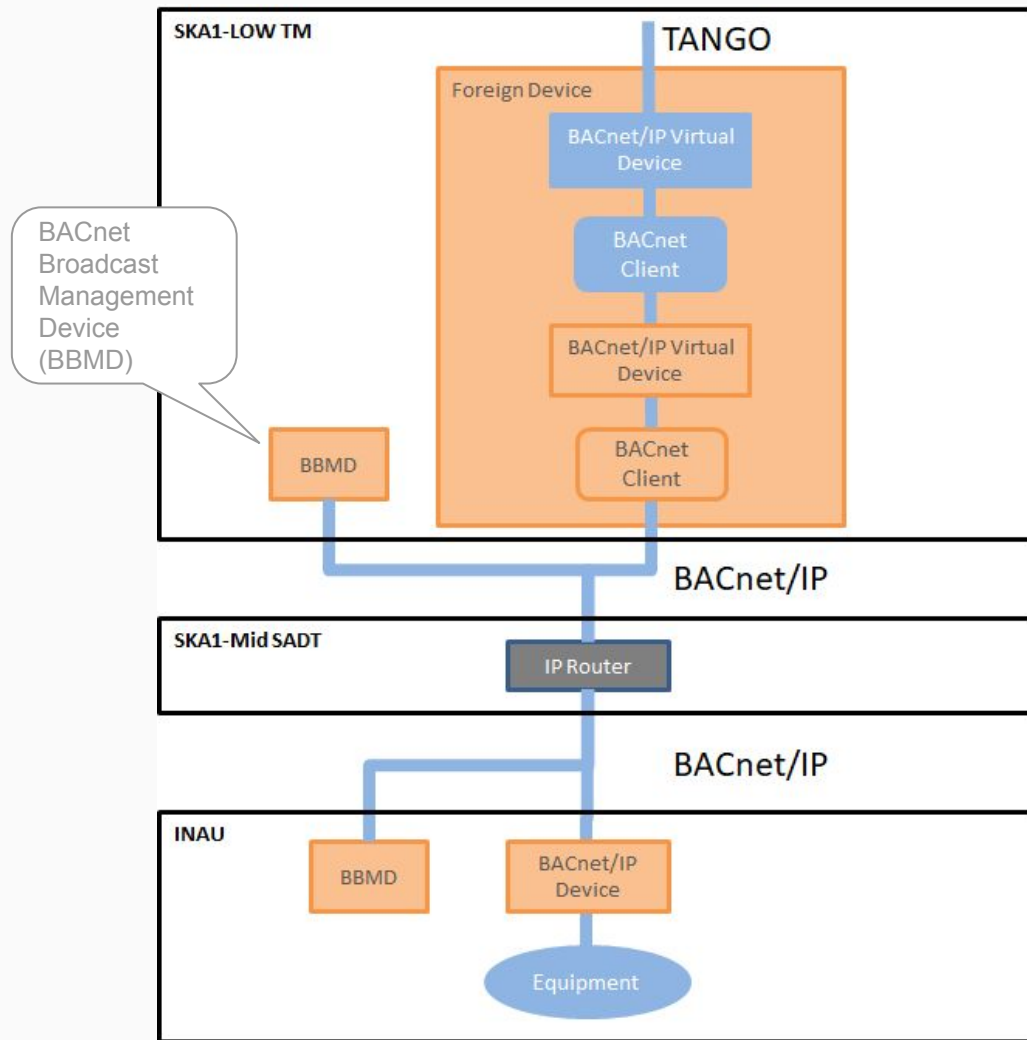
SKA1-LOW TM

TANGO

Foreign Device

BACnet/IP Virtual Device

BACnet Client

BACnet/IP Virtual Device

BACnet Client

BACnet Broadcast Management Device (BBMD)

BBMD

BACnet/IP

SKA1-Mid SADT

IP Router

BACnet/IP

INAU

BBMD

BACnet/IP Device

Equipment